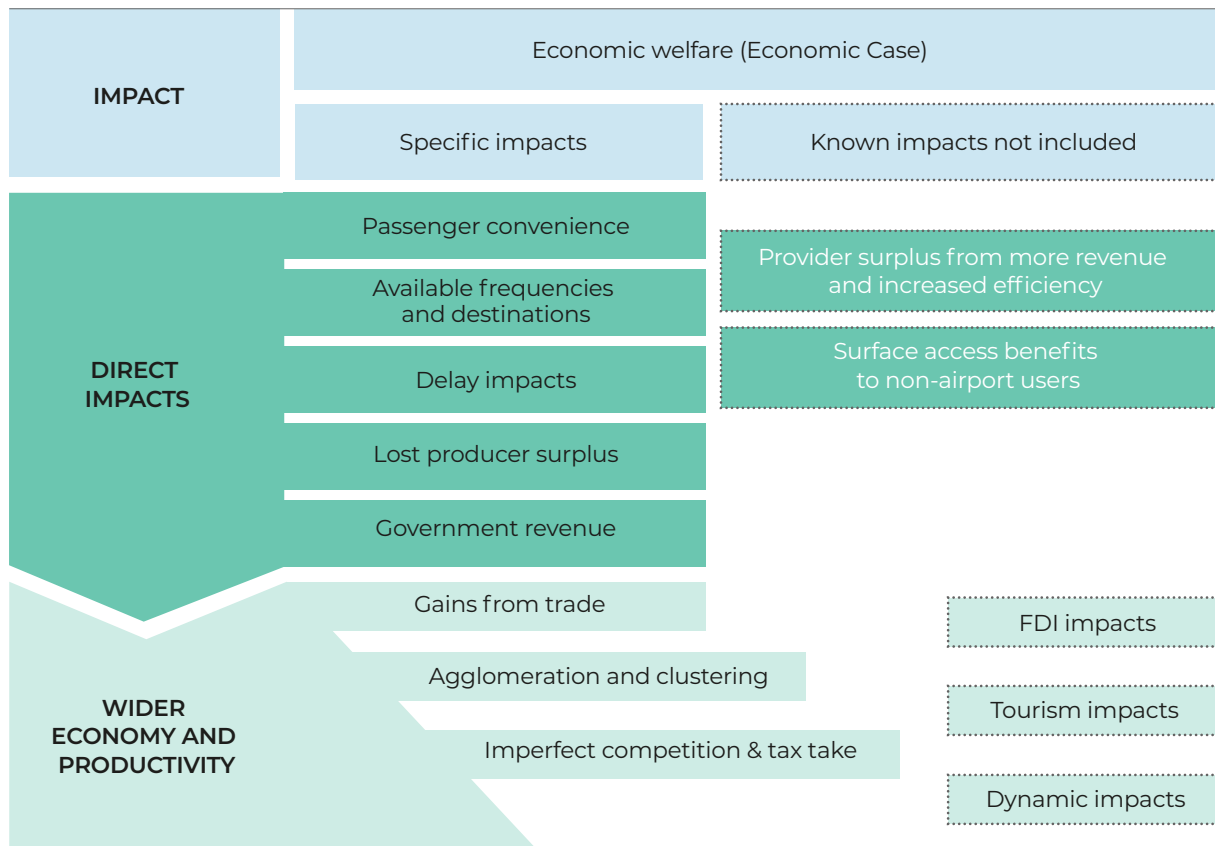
IMPACT

Economic welfare (Economic Case)

Specific impacts

Known impacts not included

DIRECT IMPACTS

Passenger convenience

Available frequencies and destinations

Delay impacts

Lost producer surplus

Government revenue

Provider surplus from more revenue and increased efficiency

Surface access benefits to non-airport users

WIDER ECONOMY AND PRODUCTIVITY

Gains from trade

Agglomeration and clustering

Imperfect competition & tax take

FDI impacts

Tourism impacts

Dynamic impacts